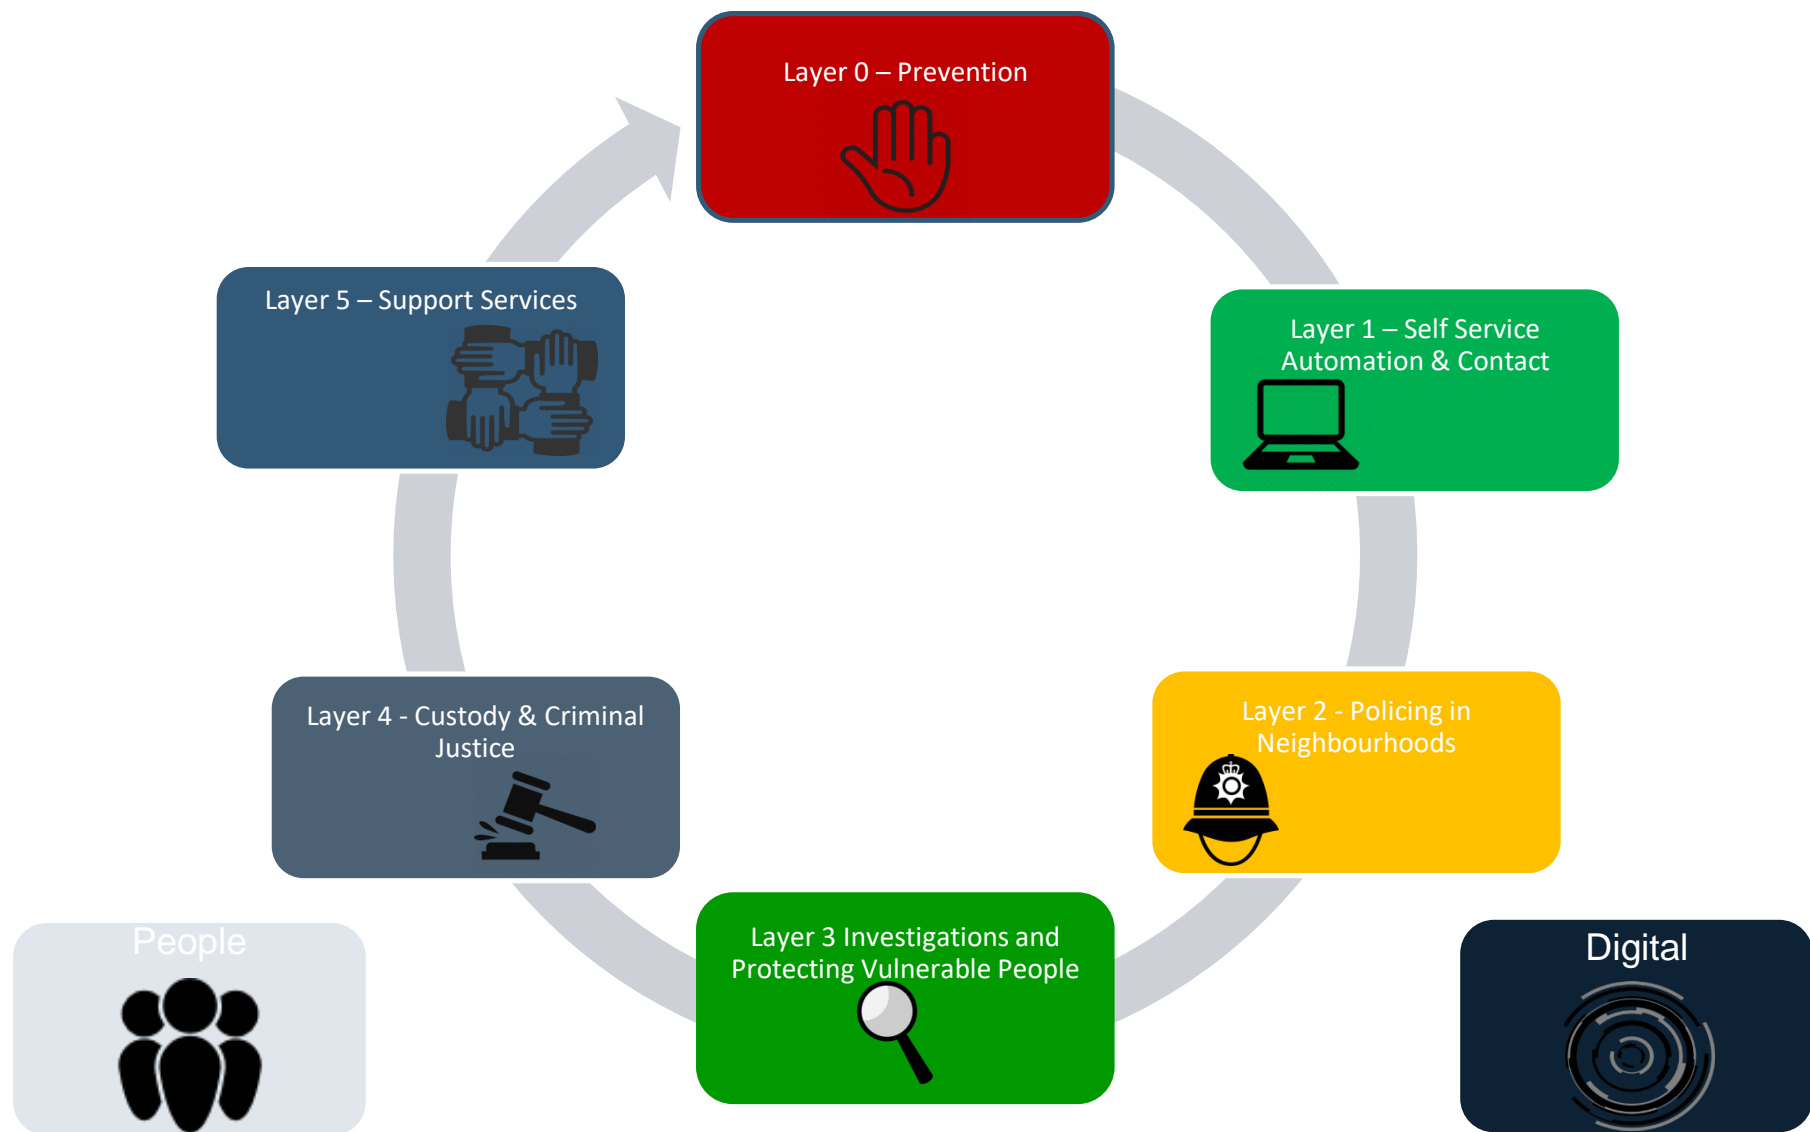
Layer 0 – Prevention

Layer 1 – Self Service Automation & Contact

Layer 2 - Policing in Neighbourhoods

Layer 3 Investigations and Protecting Vulnerable People

Layer 4 - Custody & Criminal Justice

Layer 5 – Support Services

People

Digital